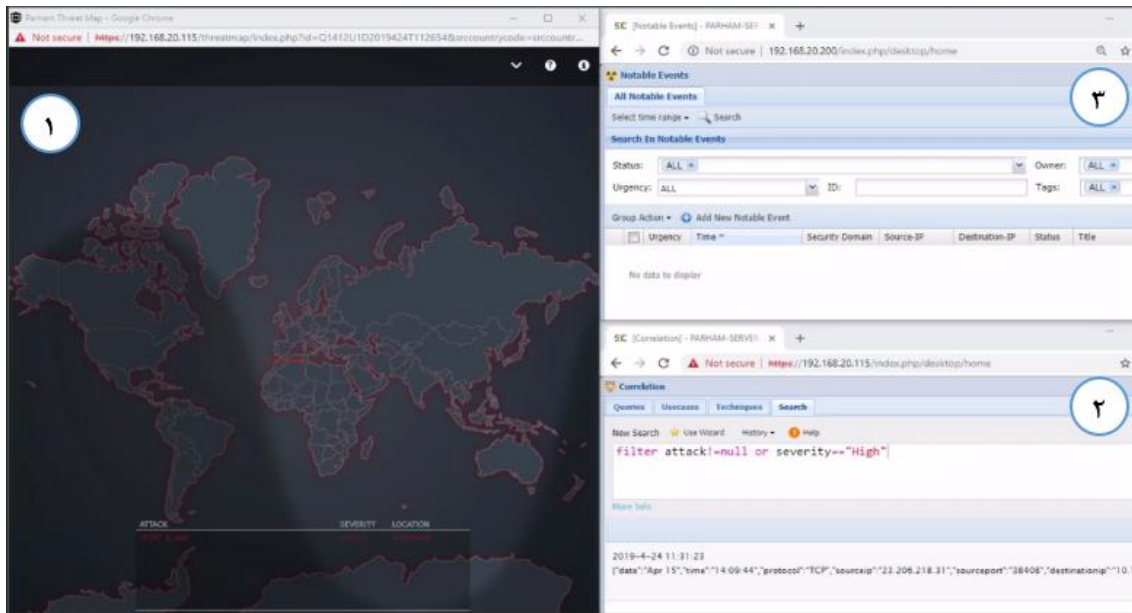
Parham Threat Map - Google Chrome
Not secure | https://192.168.20.115/threatmap/index.php?id=Q1412U1D2019424T112654&srccountrycode=srccountr...

١

ATTACK SEVERITY LOCATION

SC [Notable Events] - PARHAM-SE ×
Not secure | 192.168.20.200/index.php/desktop/home
Notable Events
All Notable Events
Select time range ▾ Search
Search In Notable Events
Status: ALL
Owner: ALL
Urgency: ALL
ID:
Tags: ALL
Group Action ▾ Add New Notable Event

| | Urgency | Time | Security Domain | Source-IP | Destination-IP | Status | Title |
|---|---|---|---|---|---|---|---|

No data to display

٣

SC [Correlation] - PARHAM-SERVE ×
Not secure | https://192.168.20.115/index.php/desktop/home
Correlation
Queries Usecases Techniques Search
New Search Use Wizard History ▾ Help
filter attack!=null or severity=="High"
More Info

٢

2019-4-24 11:31:23
{"date":"Apr 15","time":"14:09:44","protocol":"TCP","sourceip":"23.206.218.31","sourceport":"38408","destinationip":"10.